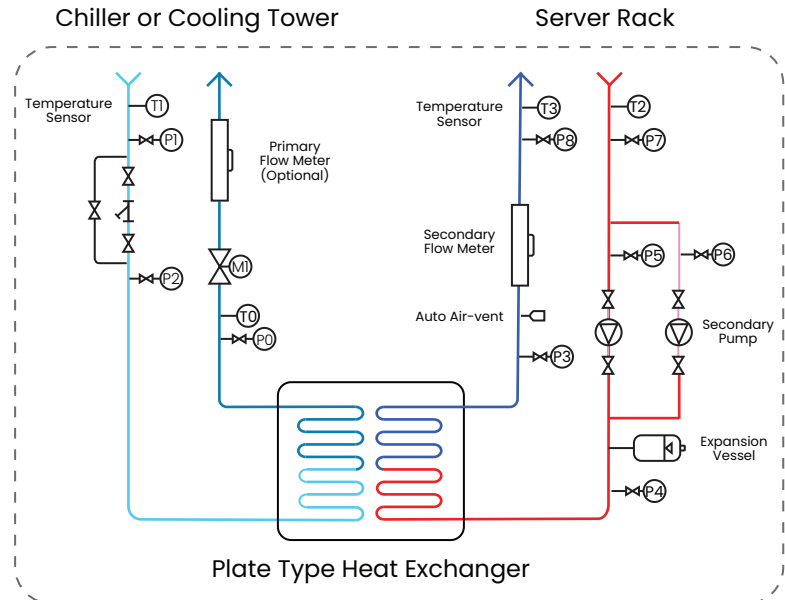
Chiller or Cooling Tower

Server Rack

Temperature Sensor

T1

P1

P2

Primary Flow Meter (Optional)

M1

T0

P0

Temperature Sensor

T3

P8

Secondary Flow Meter

Auto Air-vent

P3

T2

P7

P5

P6

Secondary Pump

Expansion Vessel

P4

Plate Type Heat Exchanger